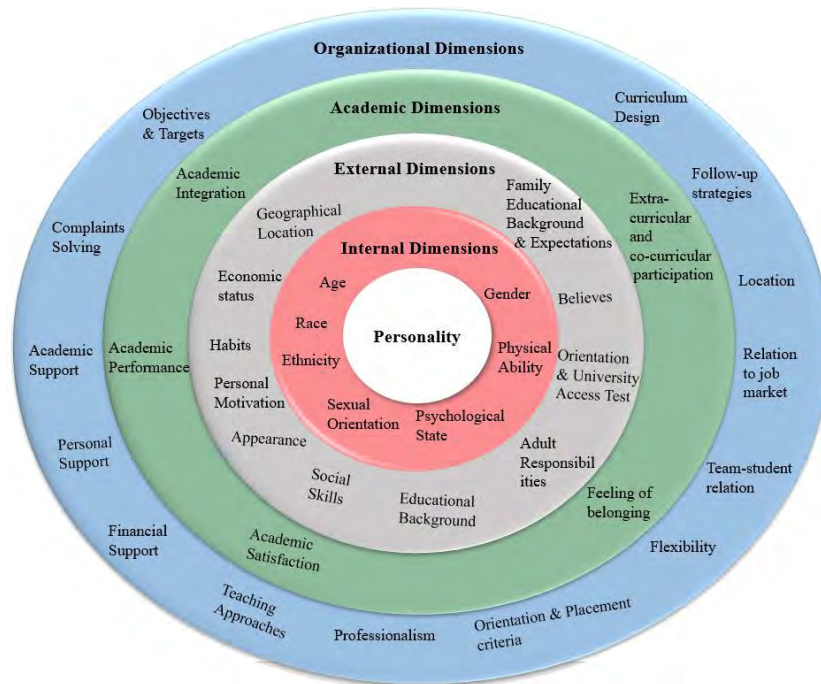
Organizational Dimensions

Objectives & Targets

Curriculum Design

Follow-up strategies

Complaints Solving

Location

Academic Support

Relation to job market

Personal Support

Team-student relation

Financial Support

Flexibility

Teaching Approaches

Professionalism

Orientation & Placement criteria

Academic Dimensions

Academic Integration

Extra-curricular and co-curricular participation

Academic Performance

Feeling of belonging

Academic Satisfaction

External Dimensions

Geographical Location

Family Educational Background & Expectations

Economic status

Believes

Habits

Orientation & University Access Test

Personal Motivation

Appearance

Adult Responsibilities

Social Skills

Educational Background

Internal Dimensions

Age

Gender

Race

Ethnicity

Physical Ability

Sexual Orientation

Psychological State

Personality